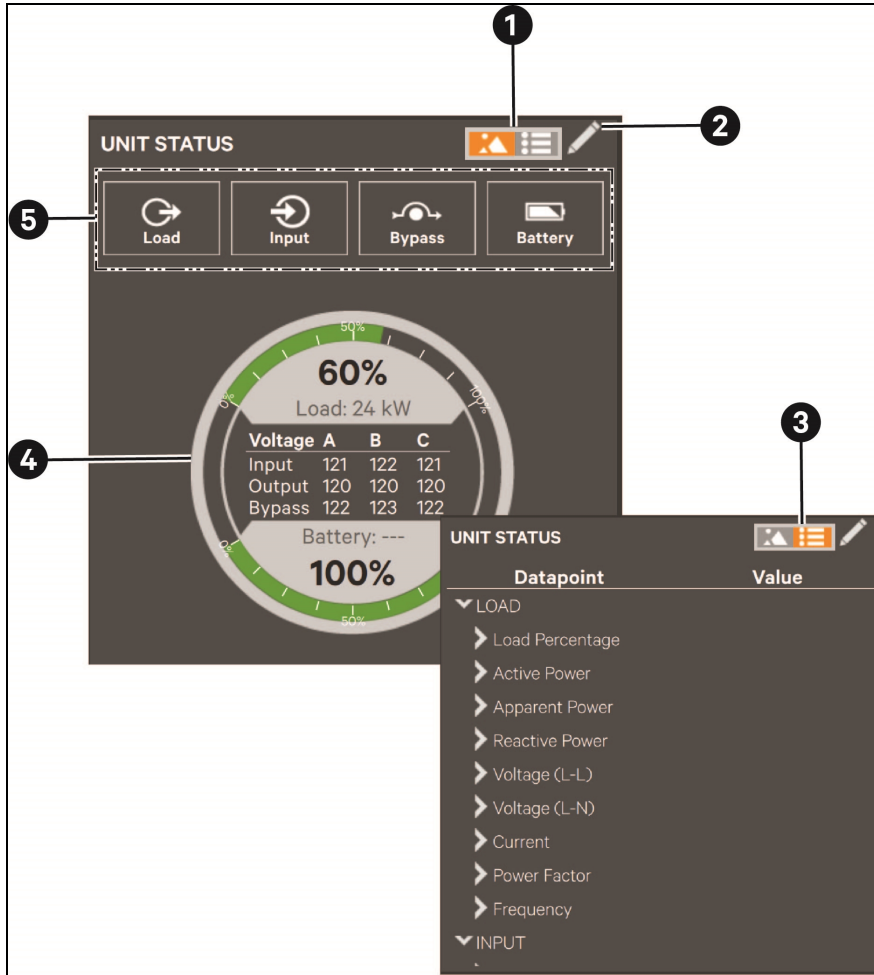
1

UNIT STATUS

2

5

Load

Input

Bypass

Battery

50%

0%

100%

60%

Load: 24 kW

4

| Voltage | A | B | C |
|---|---|---|---|
| Input | 121 | 122 | 121 |
| Output | 120 | 120 | 120 |
| Bypass | 122 | 123 | 122 |

Battery: ---

0%

100%

50%

3

UNIT STATUS

Datapoint Value

LOAD

Load Percentage

Active Power

Apparent Power

Reactive Power

Voltage (L-L)

Voltage (L-N)

Current

Power Factor

Frequency

INPUT